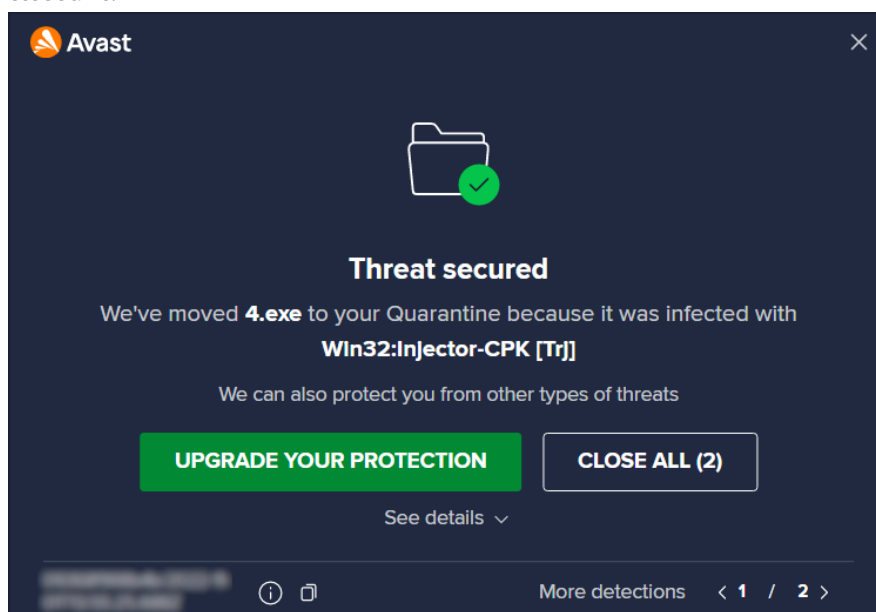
Avast

Threat secured

We've moved **4.exe** to your Quarantine because it was infected with **Win32:Injector-CPK [Trj]**

We can also protect you from other types of threats

UPGRADE YOUR PROTECTION

CLOSE ALL (2)

See details

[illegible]

More detections 1 / 2